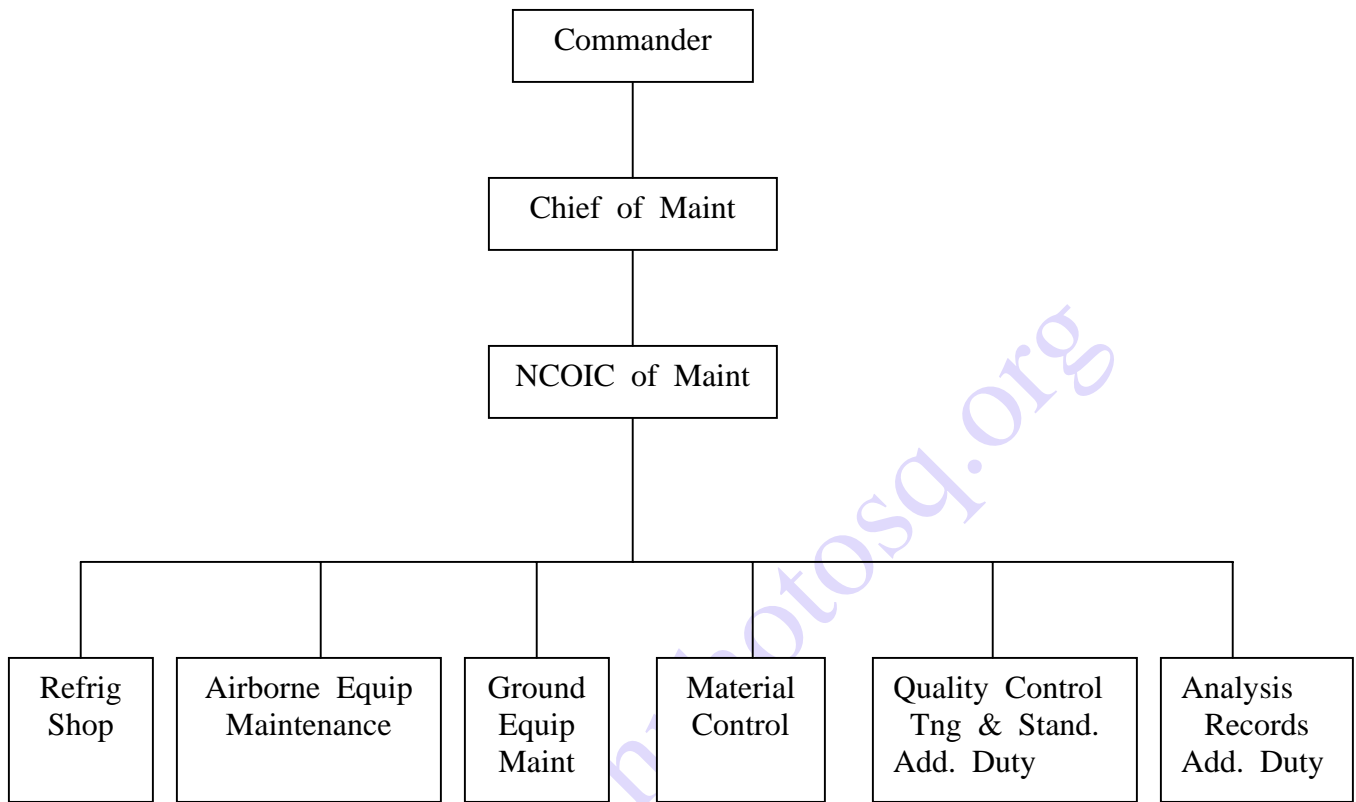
Commander

Chief of Maint

NCOIC of Maint

Refrig Shop

Airborne Equip Maintenance

Ground Equip Maint

Material Control

Quality Control Tng & Stand. Add. Duty

Analysis Records Add. Duty

photosq.org